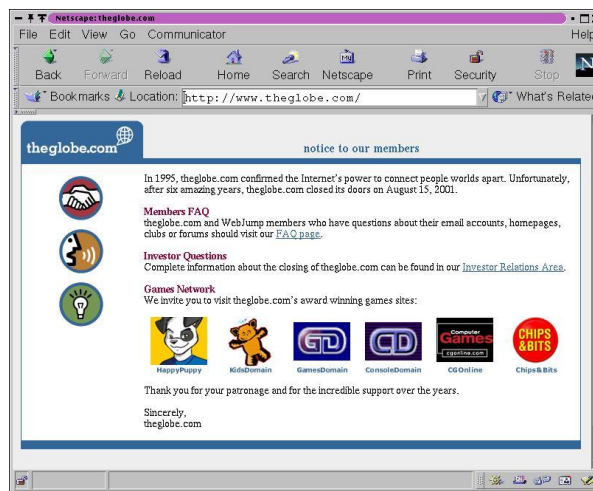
Netscape: theglobe.com

File Edit View Go Communicator Help

Back Forward Reload Home Search Netscape Print Security Stop

Bookmarks Location: http://www.theglobe.com/ What's Related

theglobe.com

notice to our members

In 1995, theglobe.com confirmed the Internet's power to connect people worlds apart. Unfortunately, after six amazing years, theglobe.com closed its doors on August 15, 2001.

Members FAQ
theglobe.com and WebJump members who have questions about their email accounts, homepages, clubs or forums should visit our FAQ page.

Investor Questions
Complete information about the closing of theglobe.com can be found in our Investor Relations Area.

Games Network
We invite you to visit theglobe.com's award winning games sites:

HappyPuppy KidsDomain GamesDomain ConsoleDomain Computer Games cgonline.com CGOnline CHIPS &BITS Chips&Bits

Thank you for your patronage and for the incredible support over the years.

Sincerely,
theglobe.com